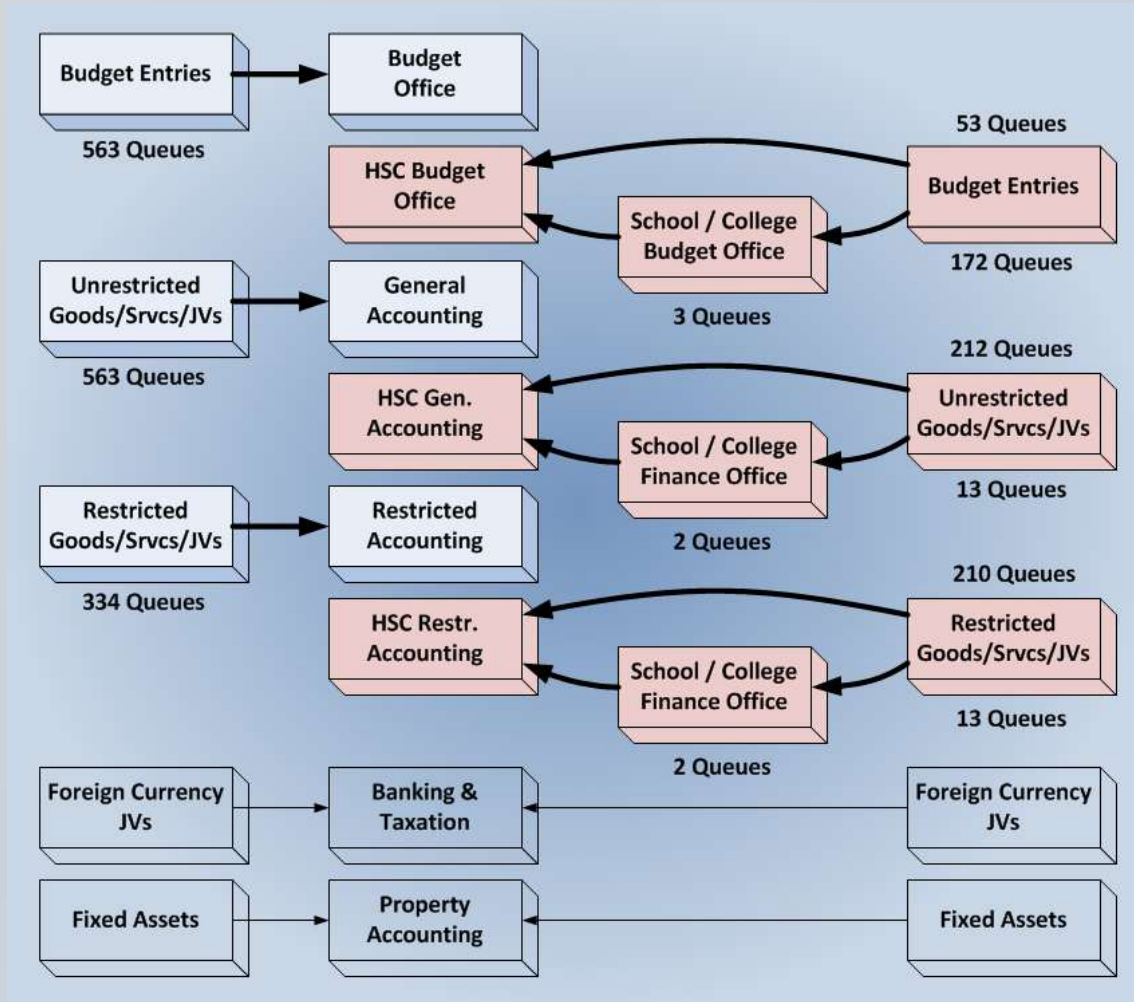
Budget Entries

Budget Office

563 Queues

53 Queues

HSC Budget Office

Budget Entries

School / College Budget Office

172 Queues

3 Queues

Unrestricted Goods/Srvcs/JVs

General Accounting

563 Queues

212 Queues

HSC Gen. Accounting

Unrestricted Goods/Srvcs/JVs

School / College Finance Office

13 Queues

2 Queues

Restricted Goods/Srvcs/JVs

Restricted Accounting

334 Queues

210 Queues

HSC Restr. Accounting

Restricted Goods/Srvcs/JVs

School / College Finance Office

13 Queues

2 Queues

Foreign Currency JVs

Banking & Taxation

Foreign Currency JVs

Fixed Assets

Property Accounting

Fixed Assets